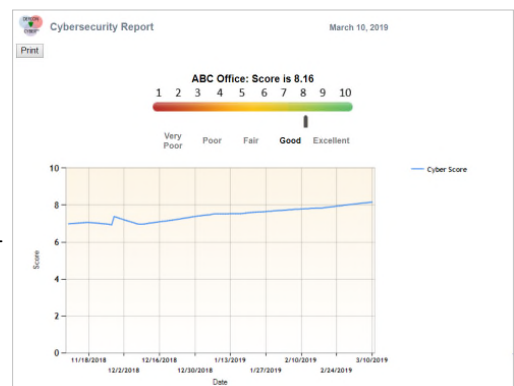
Cybersecurity Report

March 10, 2019

Print

ABC Office: Score is 8.16

1 2 3 4 5 6 7 8 9 10

Very Poor Poor Fair Good Excellent

Cyber Score

10
8
6
4
2
0

Score

11/18/2018 12/2/2018 12/16/2018 12/30/2018 1/13/2019 1/27/2019 2/10/2019 2/24/2019 3/10/2019

Date